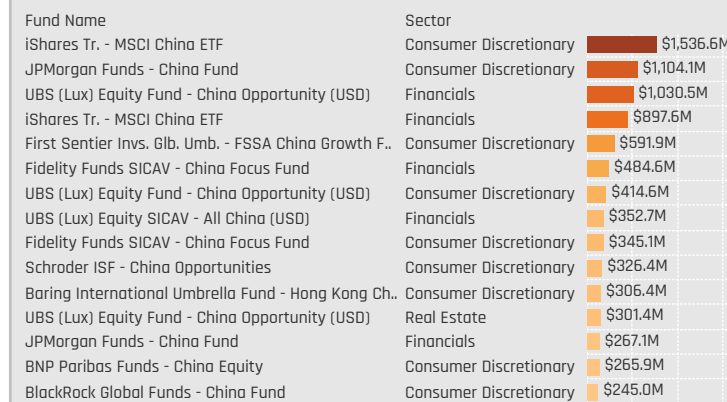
| Fund Name | Sector | |
|---|---|---|
| iShares Tr. - MSCI China ETF | Consumer Discretionary | $1,536.6M |
| JPMorgan Funds - China Fund | Consumer Discretionary | $1,104.1M |
| UBS (Lux) Equity Fund - China Opportunity (USD) | Financials | $1,030.5M |
| iShares Tr. - MSCI China ETF | Financials | $897.6M |
| First Sentier Invs. Glb. Umb. - FSSA China Growth F.. | Consumer Discretionary | $591.9M |
| Fidelity Funds SICAV - China Focus Fund | Financials | $484.6M |
| UBS (Lux) Equity Fund - China Opportunity (USD) | Consumer Discretionary | $414.6M |
| UBS (Lux) Equity SICAV - All China (USD) | Financials | $352.7M |
| Fidelity Funds SICAV - China Focus Fund | Consumer Discretionary | $345.1M |
| Schroder ISF - China Opportunities | Consumer Discretionary | $326.4M |
| Baring International Umbrella Fund - Hong Kong Ch.. | Consumer Discretionary | $306.4M |
| UBS (Lux) Equity Fund - China Opportunity (USD) | Real Estate | $301.4M |
| JPMorgan Funds - China Fund | Financials | $267.1M |
| BNP Paribas Funds - China Equity | Consumer Discretionary | $265.9M |
| BlackRock Global Funds - China Fund | Consumer Discretionary | $245.0M |